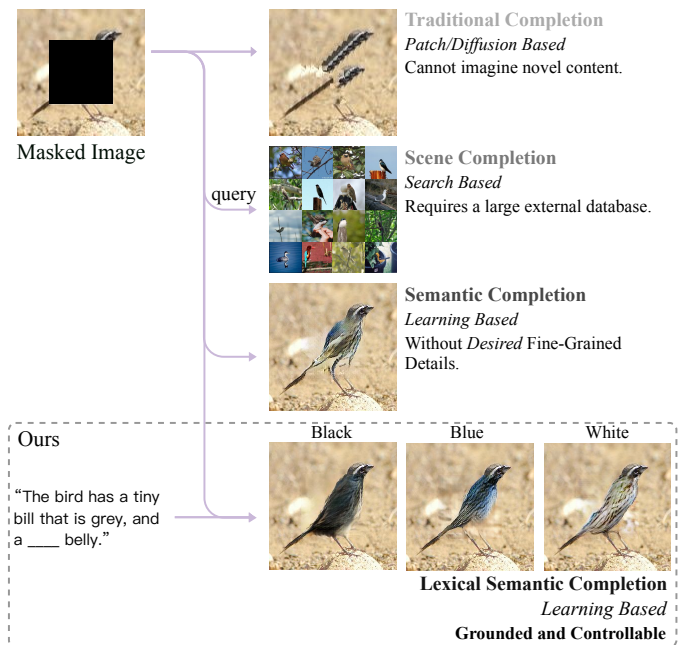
Masked Image

Traditional Completion
*Patch/Diffusion Based*
Cannot imagine novel content.

query

Scene Completion
*Search Based*
Requires a large external database.

Semantic Completion
*Learning Based*
Without *Desired* Fine-Grained Details.

Ours

"The bird has a tiny bill that is grey, and a ____ belly."

Black

Blue

White

**Lexical Semantic Completion**
*Learning Based*
**Grounded and Controllable**